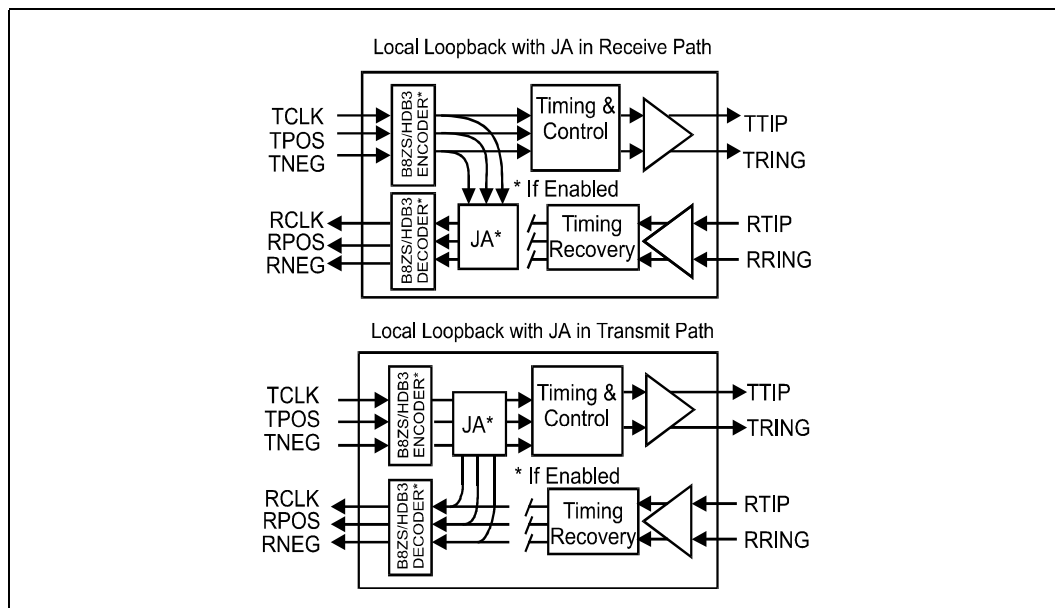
Local Loopback with JA in Receive Path

TCLK
TPOS
TNEG

B8ZS/HDB3 ENCODER*

Timing & Control

TTIP
TRING

* If Enabled

RCLK
RPOS
RNEG

B8ZS/HDB3 DECODER*

JA*

Timing Recovery

RTIP
RRING

Local Loopback with JA in Transmit Path

TCLK
TPOS
TNEG

B8ZS/HDB3 ENCODER*

JA*

Timing & Control

TTIP
TRING

* If Enabled

RCLK
RPOS
RNEG

B8ZS/HDB3 DECODER*

Timing Recovery

RTIP
RRING